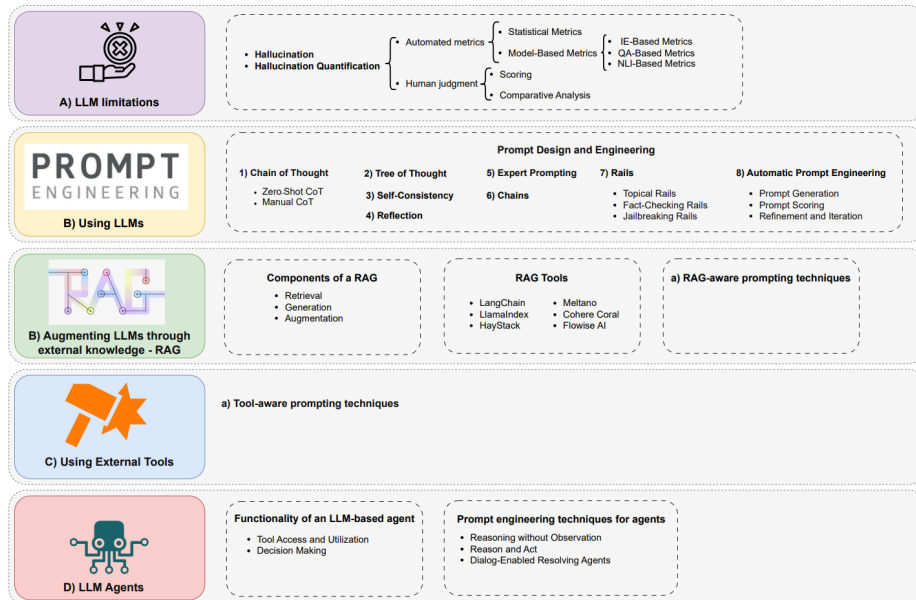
A) LLM limitations

- Hallucination
- Hallucination Quantification

Automated metrics
- Statistical Metrics
- Model-Based Metrics
  - IE-Based Metrics
  - QA-Based Metrics
  - NLI-Based Metrics

Human judgment
- Scoring
- Comparative Analysis

PROMPT ENGINEERING

B) Using LLMs

Prompt Design and Engineering

1) Chain of Thought
- Zero-Shot CoT
- Manual CoT

2) Tree of Thought

3) Self-Consistency

4) Reflection

5) Expert Prompting

6) Chains

7) Rails
- Topical Rails
- Fact-Checking Rails
- Jailbreaking Rails

8) Automatic Prompt Engineering
- Prompt Generation
- Prompt Scoring
- Refinement and Iteration

RAG

B) Augmenting LLMs through external knowledge - RAG

Components of a RAG
- Retrieval
- Generation
- Augmentation

RAG Tools
- LangChain
- LlamaIndex
- HayStack
- Meltano
- Cohere Coral
- Flowise AI

a) RAG-aware prompting techniques

C) Using External Tools

a) Tool-aware prompting techniques

D) LLM Agents

Functionality of an LLM-based agent
- Tool Access and Utilization
- Decision Making

Prompt engineering techniques for agents
- Reasoning without Observation
- Reason and Act
- Dialog-Enabled Resolving Agents